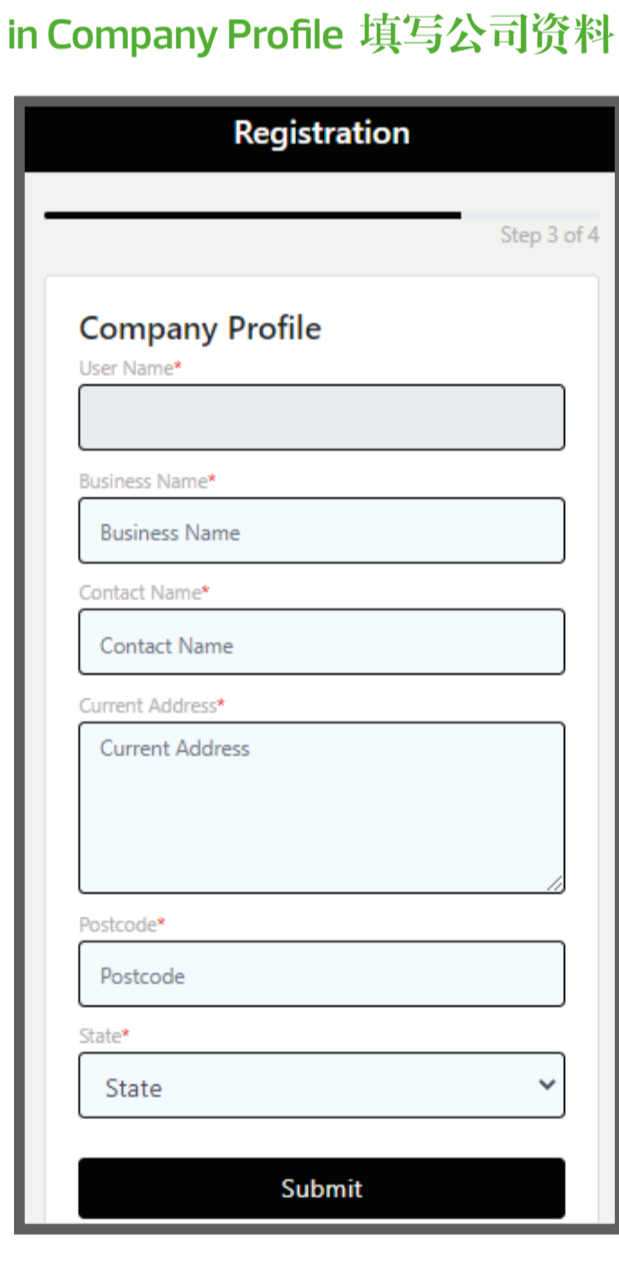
in Company Profile 填写公司资料

Registration

Step 3 of 4

Company Profile

User Name*

Business Name*

Business Name

Contact Name*

Contact Name

Current Address*

Current Address

Postcode*

Postcode

State*

State

Submit